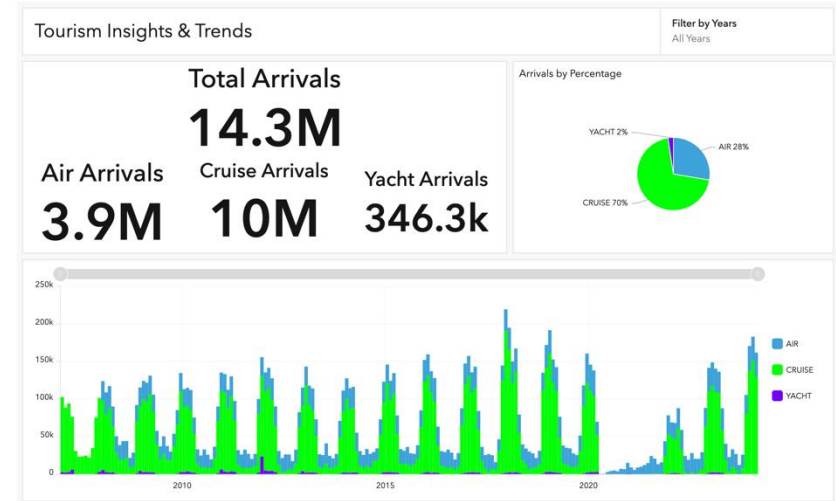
Tourism Insights & Trends

Filter by Years
All Years

Total Arrivals
14.3M

Air Arrivals
3.9M

Cruise Arrivals
10M

Yacht Arrivals
346.3k

Arrivals by Percentage

YACHT 2%
AIR 28%
CRUISE 70%

250k
200k
150k
100k
50k
0

2010
2015
2020

AIR
CRUISE
YACHT